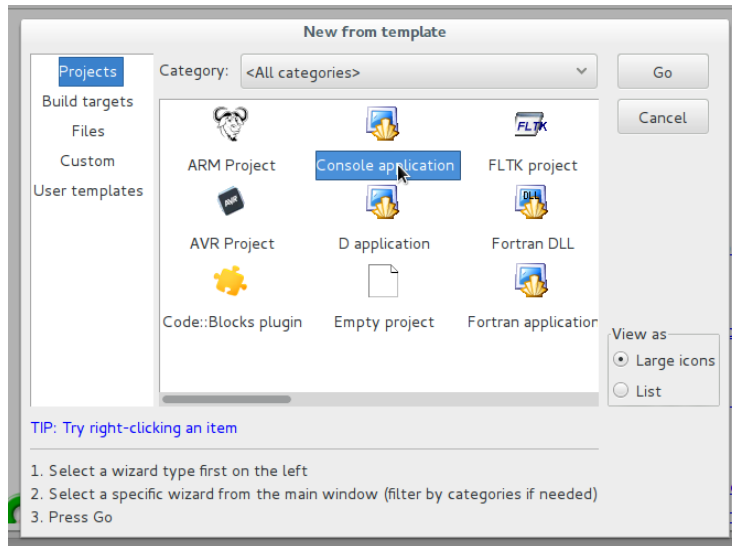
New from template

Projects
Build targets
Files
Custom
User templates

Category: <All categories>

Go
Cancel

FLTK

ARM Project
Console application
FLTK project

AVR

DLL

AVR Project
D application
Fortran DLL

Code::Blocks plugin
Empty project
Fortran application

View as
Large icons
List

TIP: Try right-clicking an item

1. Select a wizard type first on the left
2. Select a specific wizard from the main window (filter by categories if needed)
3. Press Go